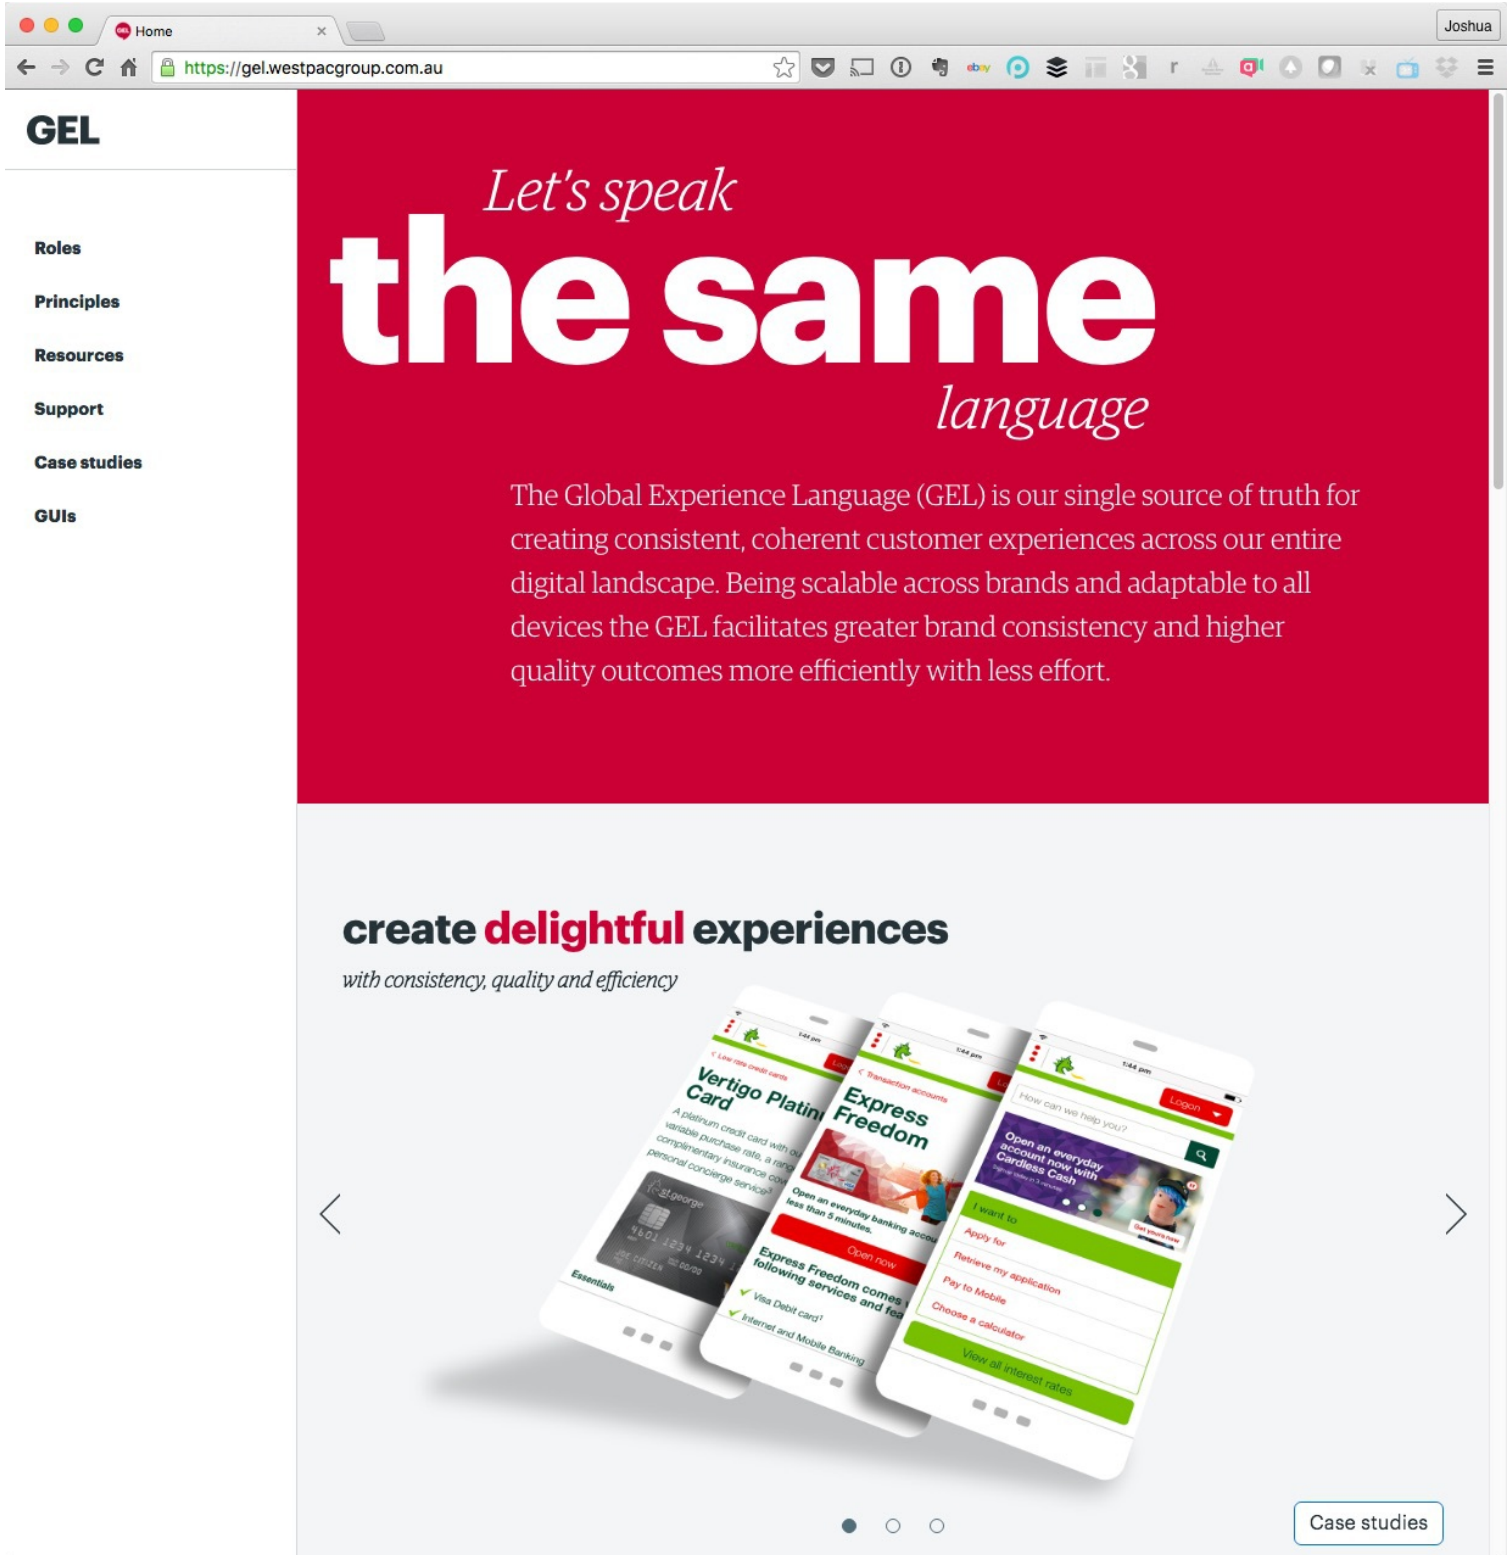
Home

Joshua

https://gel.westpacgroup.com.au

GEL

Roles

Principles

Resources

Support

Case studies

GUIs

Let's speak
the same
language

The Global Experience Language (GEL) is our single source of truth for creating consistent, coherent customer experiences across our entire digital landscape. Being scalable across brands and adaptable to all devices the GEL facilitates greater brand consistency and higher quality outcomes more efficiently with less effort.

create delightful experiences

with consistency, quality and efficiency

Vertigo Platin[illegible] Card

A platinum credit card with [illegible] variable purchase rate, a rang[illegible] complimentary insurance cov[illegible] personal concierge service

Essentials

Express Freedom

Open an everyday banking accou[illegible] less than 5 minutes.

Open now

Express Freedom comes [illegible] following services and fea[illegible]

Visa Debit card

Internet and Mobile Banking

How can we help you?

Logon

Open an everyday account now with Cardless Cash

I want to

Apply for

Retrieve my application

Pay to Mobile

Choose a calculator

View all interest rates

Case studies